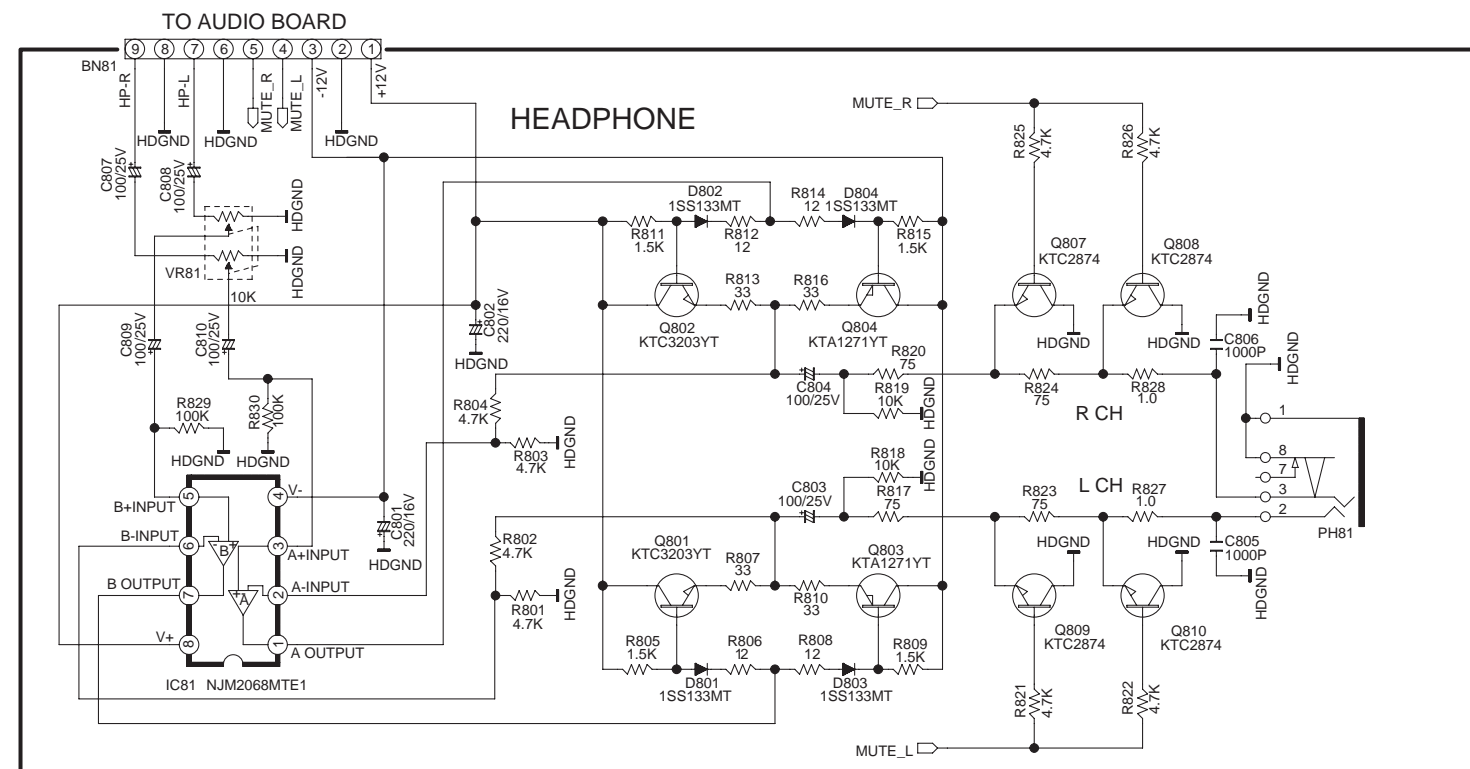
TO AUDIO BOARD

9 8 7 6 5 4 3 2 1

BN81

HP-R HP-L MUTE_R MUTE_L -12V +12V

HDGND HDGND HDGND

HEADPHONE

MUTE_R

C807 100/25V

C808 100/25V

HDGND

HDGND

VR81

10K

HDGND

D802 1SS133MT

R814 12

D804 1SS133MT

R811 1.5K

R812 12

R815 1.5K

R825 4.7K

R826 4.7K

Q807 KTC2874

Q808 KTC2874

R813 33

R816 33

C802 220/16V

HDGND

Q802 KTC3203YT

Q804 KTA1271YT

HDGND

HDGND

C806 1000P

HDGND

HDGND

C809 100/25V

C810 100/25V

R820 75

C804 100/25V

R819 10K

HDGND

R824 75

R828 1.0

R829 100K

R830 100K

R804 4.7K

R803 4.7K

HDGND

R CH

HDGND HDGND

1

8

7

3

2

PH81

R818 10K

HDGND

V-

B+INPUT

5

4

C803 100/25V

R817 75

L CH

R823 75

R827 1.0

B-INPUT

6

B

3

A+INPUT

C801 220/16V

R802 4.7K

HDGND

HDGND

C805 1000P

HDGND

B OUTPUT

7

A

2

A-INPUT

HDGND

Q801 KTC3203YT

R807 33

Q803 KTA1271YT

R801 4.7K

R810 33

V+

8

1

A OUTPUT

Q809 KTC2874

Q810 KTC2874

R805 1.5K

R806 12

R808 12

R809 1.5K

IC81 NJM2068MTE1

D801 1SS133MT

D803 1SS133MT

R821 4.7K

R822 4.7K

MUTE_L